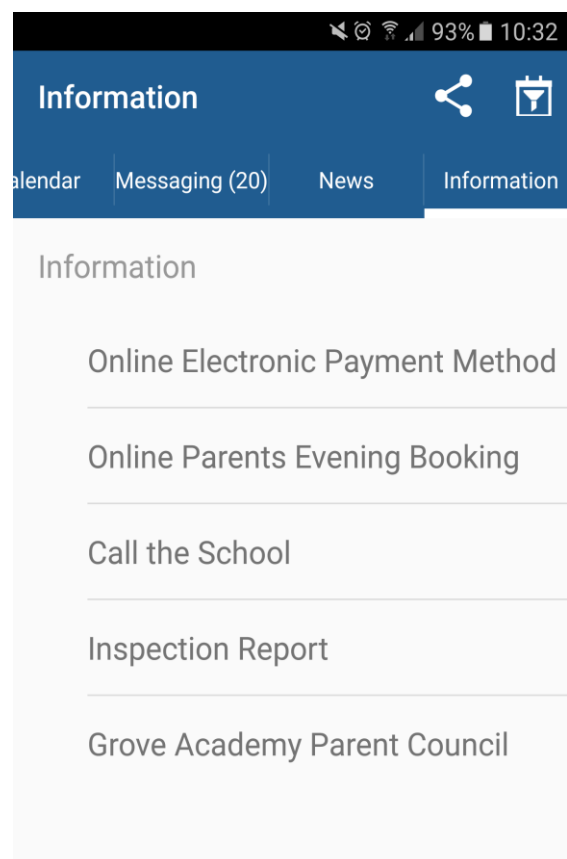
93% 10:32

Information

alendar | Messaging (20) | News | Information

Information

Online Electronic Payment Method

Online Parents Evening Booking

Call the School

Inspection Report

Grove Academy Parent Council